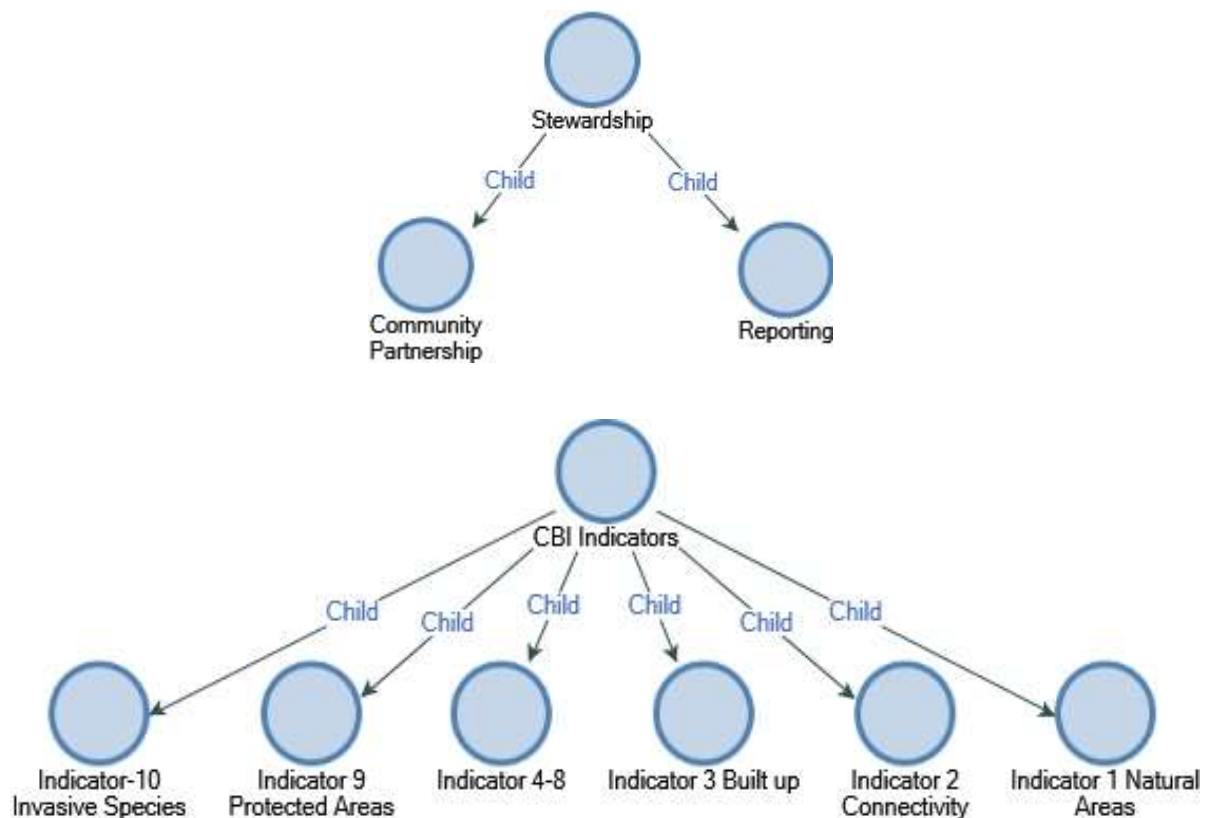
Stewardship

Child

Child

Community Partnership

Reporting

CBI Indicators

Child

Child

Child

Child

Child

Child

Indicator-10 Invasive Species

Indicator 9 Protected Areas

Indicator 4-8

Indicator 3 Built up

Indicator 2 Connectivity

Indicator 1 Natural Areas